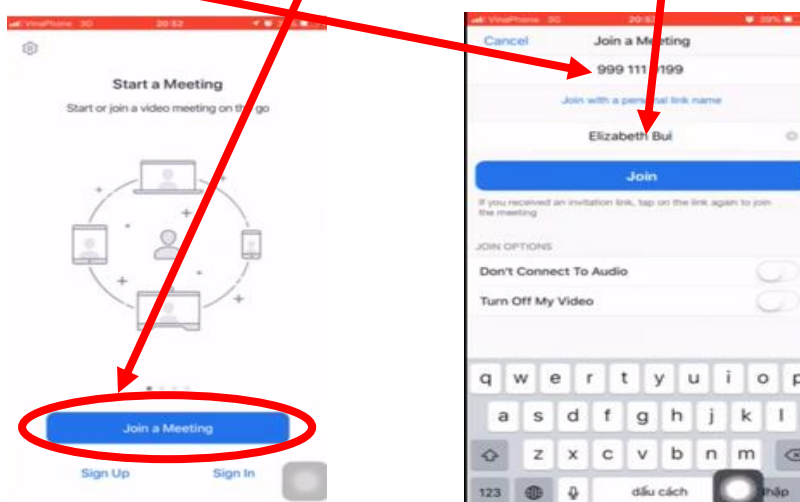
VinaPhone 3G 20:52

Start a Meeting

Start or join a video meeting on the go

Join a Meeting

Sign Up Sign In

VinaPhone 3G 20:52 39%

Cancel Join a Meeting

999 111 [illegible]199

Join with a personal link name

Elizabeth Bui

Join

If you received an invitation link, tap on the link again to join the meeting

JOIN OPTIONS

Don't Connect To Audio

Turn Off My Video

q w e r t y u i o p

a s d f g h j k l

z x c v b n m

123 dấu cách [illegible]hập